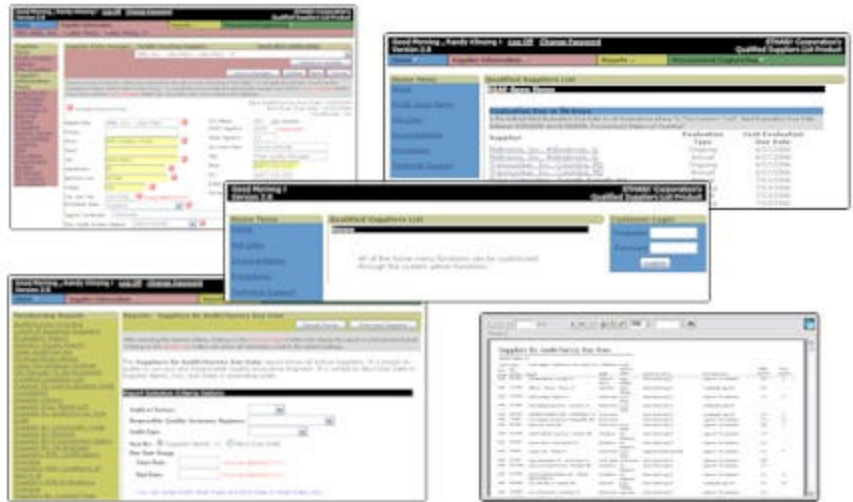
Good Morning , Randy Kihsing ! Log Off Change Password
Version 2.6
ETHAS! Corporation's
Qualified Suppliers List Product

Supplier Information
Reports

Home Menu
Home
Qualified Suppliers List
Evaluation Due in 30 Days
Supplier
Evaluation Type
Next Evaluation Due Date

Good Morning !
Version 2.6
ETHAS! Corporation's
Qualified Suppliers List Product

Home Menu
Home
Bid Lists
Documentation
Procedures
Technical Support

Qualified Suppliers List
All of the home menu functions can be customized through the system admin functions.

Customer Login
Username
Password
Login

Good Morning , Randy Kihsing ! Log Off Change Password
Supplier Information
Reports - Suppliers Re-Audit/Survey Due Date
Input Selection Criteria Options
Audit or Survey
Responsible Quality Assurance Engineer
Audit Date
Sort By
Due Date Range
Start Date
End Date

Suppliers Re-Audit/Survey Due Date
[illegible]